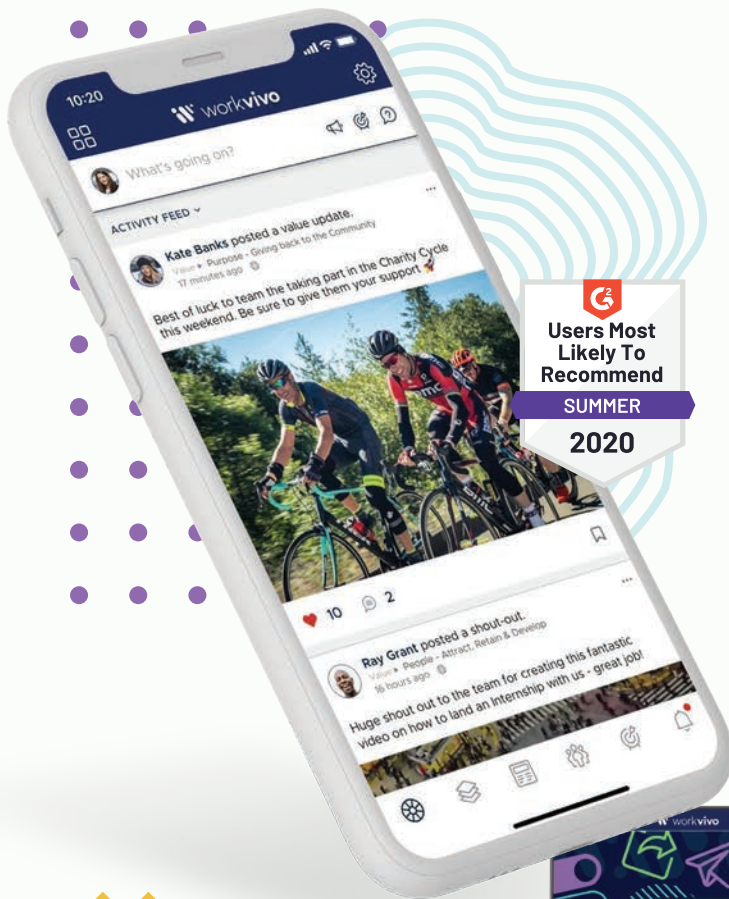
10:20

workvivo

What's going on?

ACTIVITY FEED

Kate Banks posted a value update.
Value • Purpose - Giving back to the Community
17 minutes ago

Best of luck to team the taking part in the Charity Cycle this weekend. Be sure to give them your support

10 2

Ray Grant posted a shout-out.
Value • People - Attract, Retain & Develop
16 hours ago

Huge shout out to the team for creating this fantastic video on how to land an internship with us - great job!

G2
Users Most Likely To Recommend
SUMMER
2020

workvivo